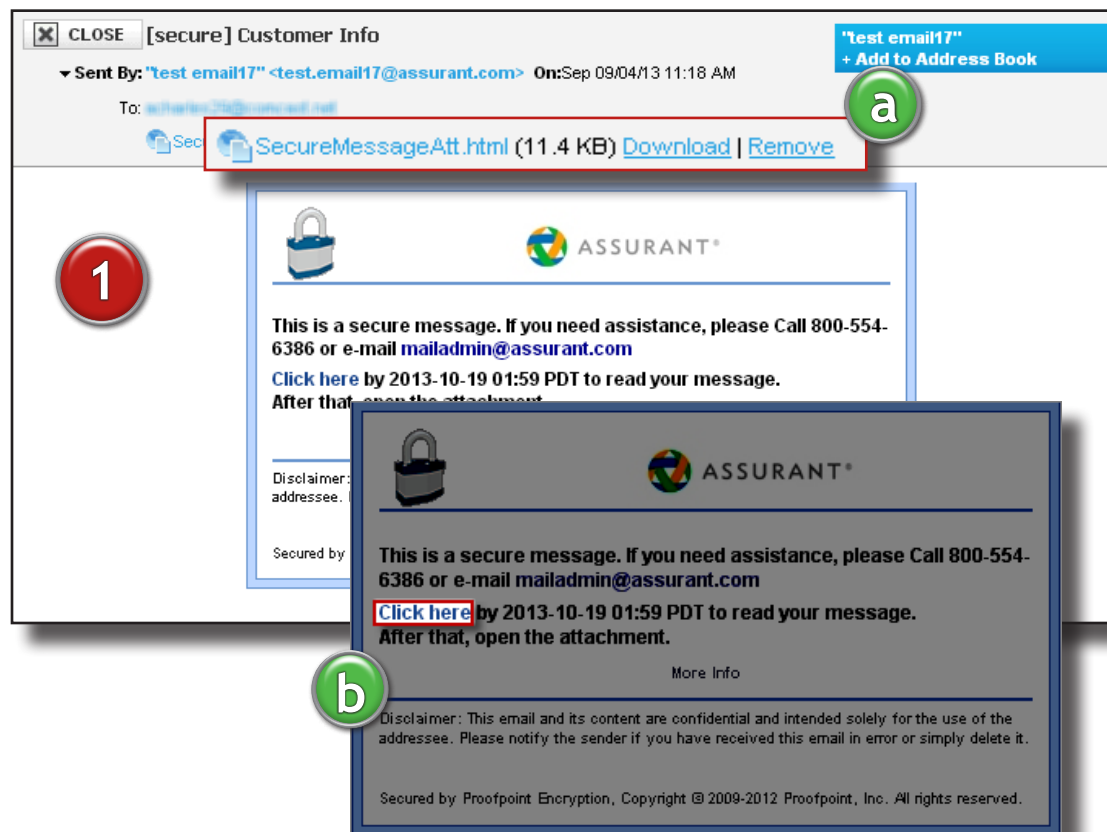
CLOSE [secure] Customer Info

"test email17"
+ Add to Address Book

Sent By: "test email17" <test.email17@assurant.com> On:Sep 09/04/13 11:18 AM

To: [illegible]

Sec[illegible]

SecureMessageAtt.html (11.4 KB) Download | Remove

a

1

ASSURANT®

This is a secure message. If you need assistance, please Call 800-554-6386 or e-mail mailadmin@assurant.com

Click here by 2013-10-19 01:59 PDT to read your message.
After that, open the attachment.

Disclaimer: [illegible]
addressee. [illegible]

Secured by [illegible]

ASSURANT®

This is a secure message. If you need assistance, please Call 800-554-6386 or e-mail mailadmin@assurant.com

Click here by 2013-10-19 01:59 PDT to read your message.
After that, open the attachment.

More Info

b

Disclaimer: This email and its content are confidential and intended solely for the use of the addressee. Please notify the sender if you have received this email in error or simply delete it.

Secured by Proofpoint Encryption, Copyright © 2009-2012 Proofpoint, Inc. All rights reserved.